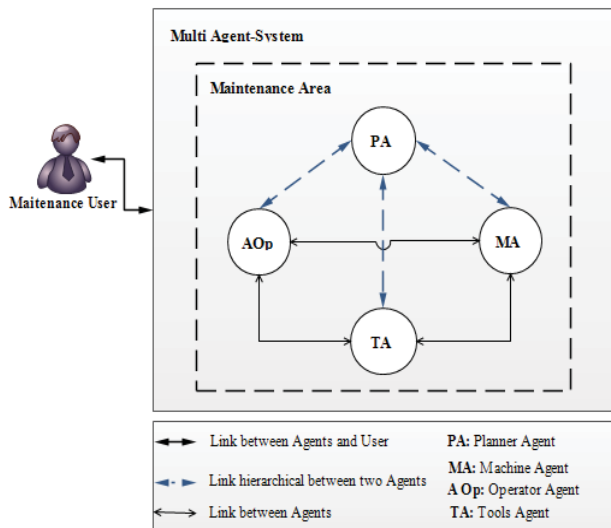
Multi Agent-System

Maintenance Area

PA

AOp

MA

TA

Maitenance User

Link between Agents and User

Link hierarchical between two Agents

Link between Agents

PA: Planner Agent

MA: Machine Agent

A Op: Operator Agent

TA: Tools Agent